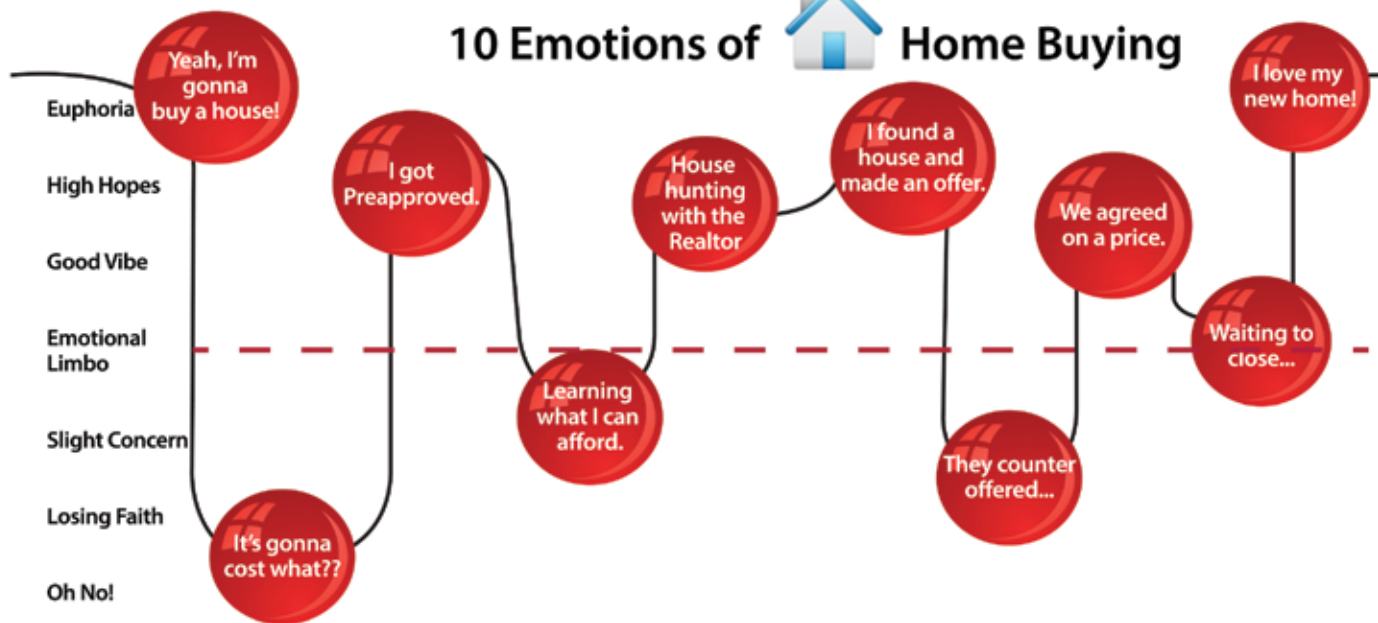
10 Emotions of Home Buying

Euphoria
High Hopes
Good Vibe
Emotional Limbo
Slight Concern
Losing Faith
Oh No!

Yeah, I'm gonna buy a house!

It's gonna cost what??

I got Preapproved.

Learning what I can afford.

House hunting with the Realtor

I found a house and made an offer.

They counter offered...

We agreed on a price.

Waiting to close...

I love my new home!